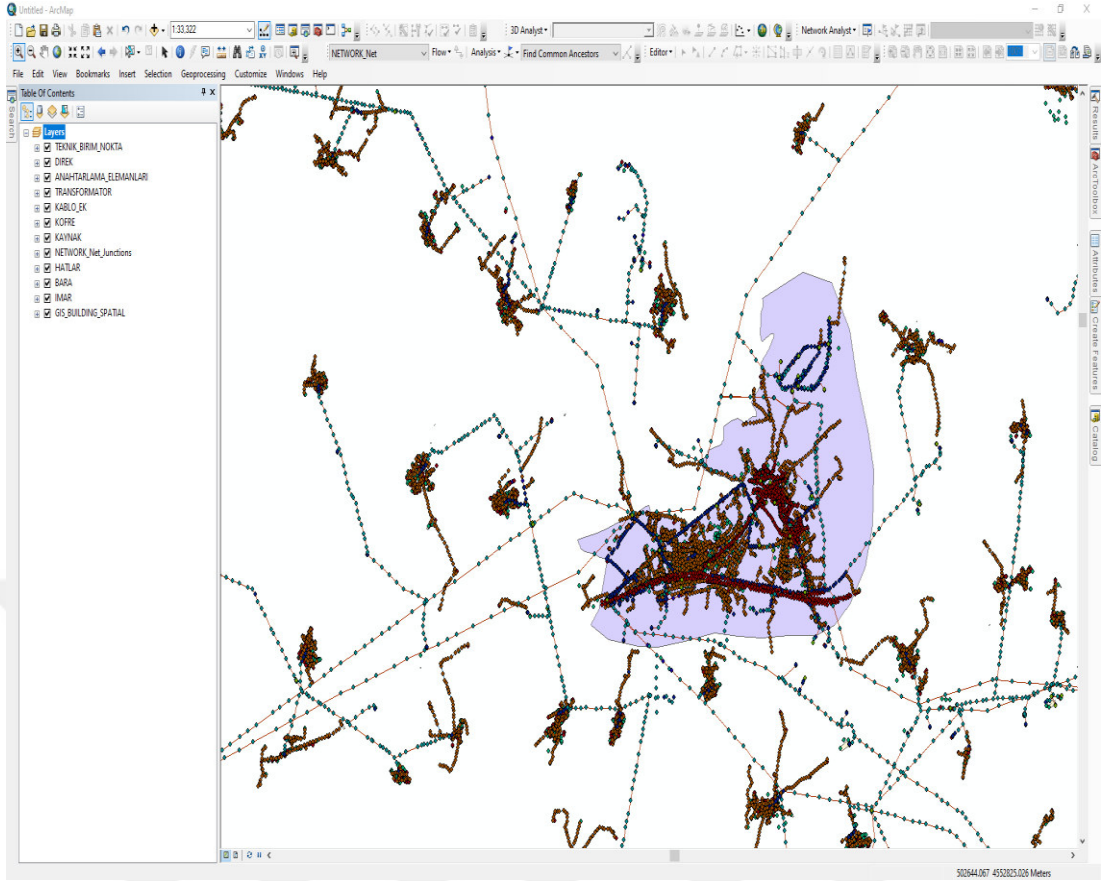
Untitled - ArcMap

1:33.322

3D Analyst▾

Network Analyst▾

NETWORK_Net

Flow▾

Analysis▾

Find Common Ancestors

Editor▾

File Edit View Bookmarks Insert Selection Geoprocessing Customize Windows Help

Table Of Contents

Layers
TEKNIK_BIRIM_NOKTA
DIREK
ANAHTARLAMA_ELEMANLARI
TRANSFORMATOR
KABLO_EK
KOFRE
KAYNAK
NETWORK_Net_Junctions
HATLAR
BARA
IMAR
GIS_BUILDING_SPATIAL

Search

Results
ArcToolbox
Attributes
Create Features
Catalog

502644.067 4552825.026 Meters